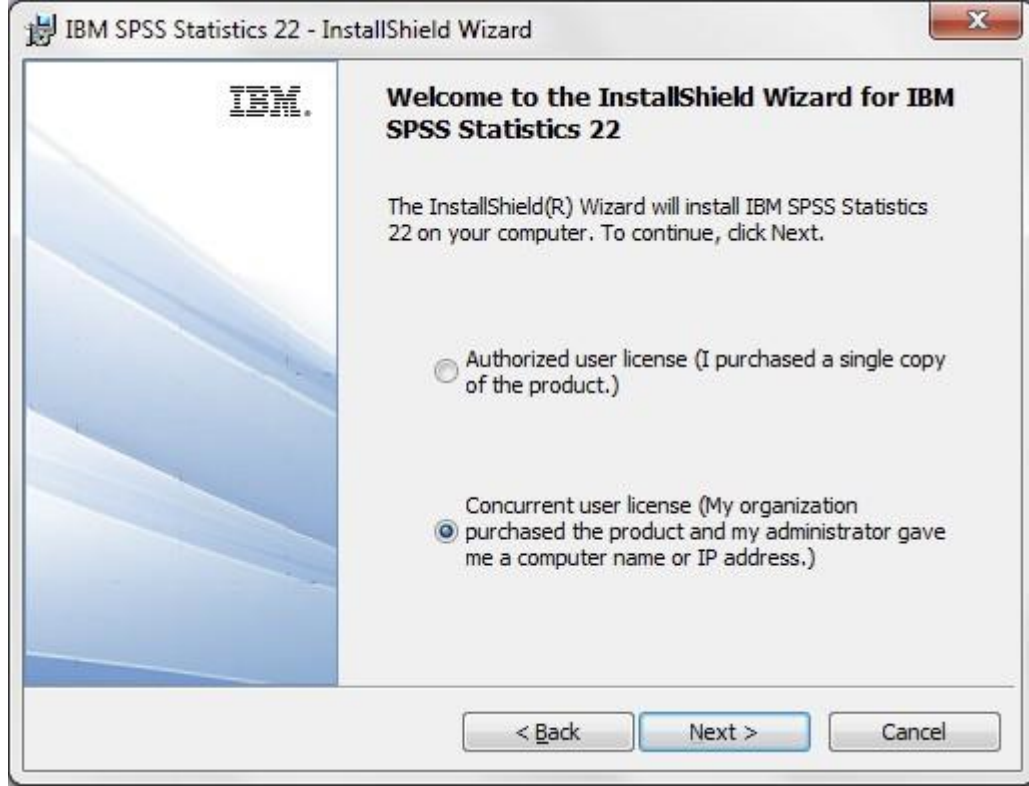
IBM SPSS Statistics 22 - InstallShield Wizard

IBM.

Welcome to the InstallShield Wizard for IBM SPSS Statistics 22

The InstallShield(R) Wizard will install IBM SPSS Statistics 22 on your computer. To continue, click Next.

Authorized user license (I purchased a single copy of the product.)

Concurrent user license (My organization purchased the product and my administrator gave me a computer name or IP address.)

< Back

Next >

Cancel